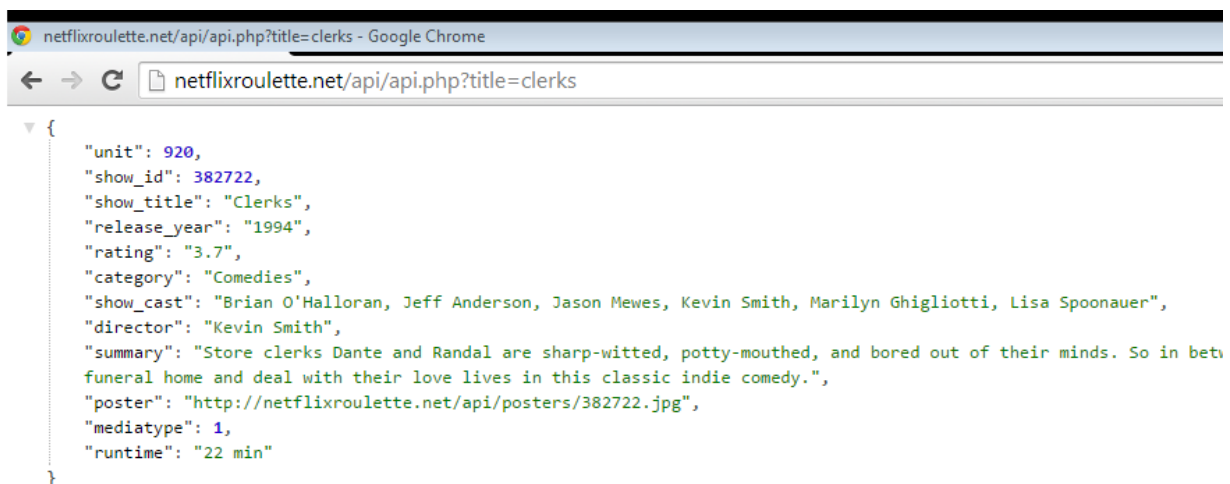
netflixroulette.net/api/api.php?title=clerks - Google Chrome

netflixroulette.net/api/api.php?title=clerks

{
"unit": 920,
"show_id": 382722,
"show_title": "Clerks",
"release_year": "1994",
"rating": "3.7",
"category": "Comedies",
"show_cast": "Brian O'Halloran, Jeff Anderson, Jason Mewes, Kevin Smith, Marilyn Ghigliotti, Lisa Spoonauer",
"director": "Kevin Smith",
"summary": "Store clerks Dante and Randal are sharp-witted, potty-mouthed, and bored out of their minds. So in betw
funeral home and deal with their love lives in this classic indie comedy.",
"poster": "http://netflixroulette.net/api/posters/382722.jpg",
"mediatype": 1,
"runtime": "22 min"
}